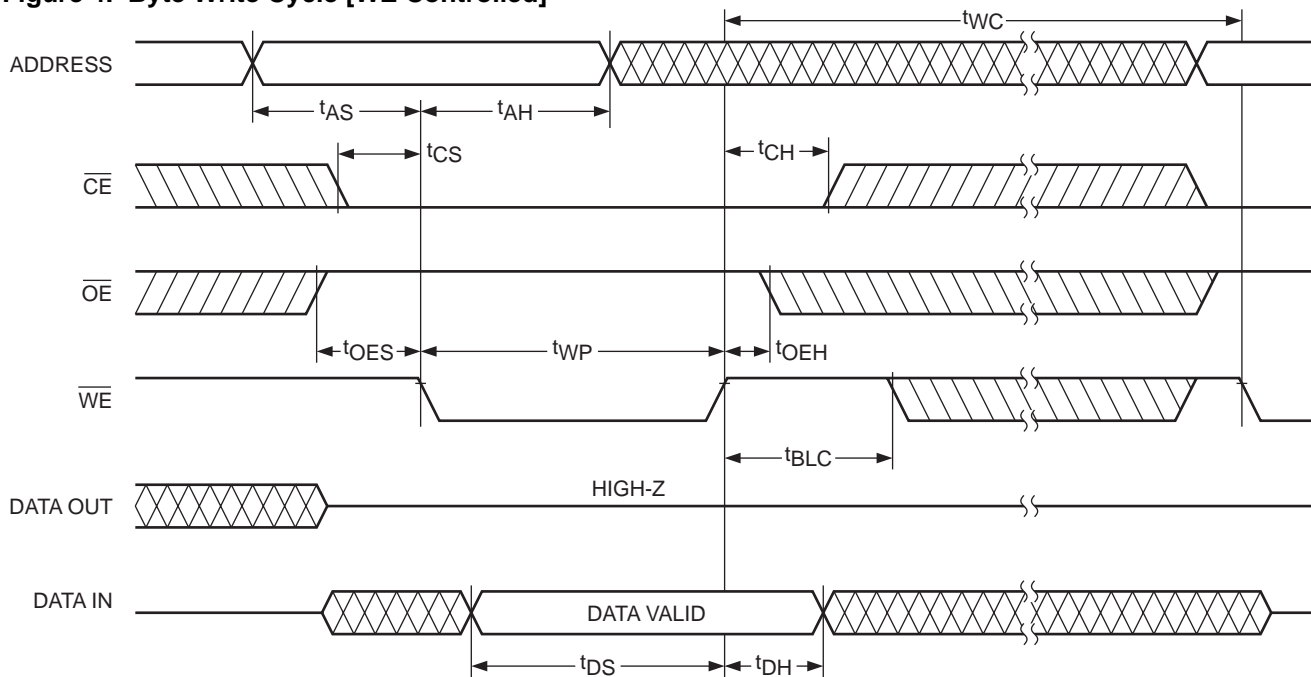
Figure 4. Byte Write Cycle [WE Controlled]

$t_{WC}$

ADDRESS

$t_{AS}$ $t_{AH}$

$t_{CS}$ $t_{CH}$

$\overline{CE}$

$\overline{OE}$

$t_{OES}$ $t_{WP}$ $t_{OEH}$

$\overline{WE}$

$t_{BLC}$

DATA OUT

HIGH-Z

DATA IN

DATA VALID

$t_{DS}$ $t_{DH}$